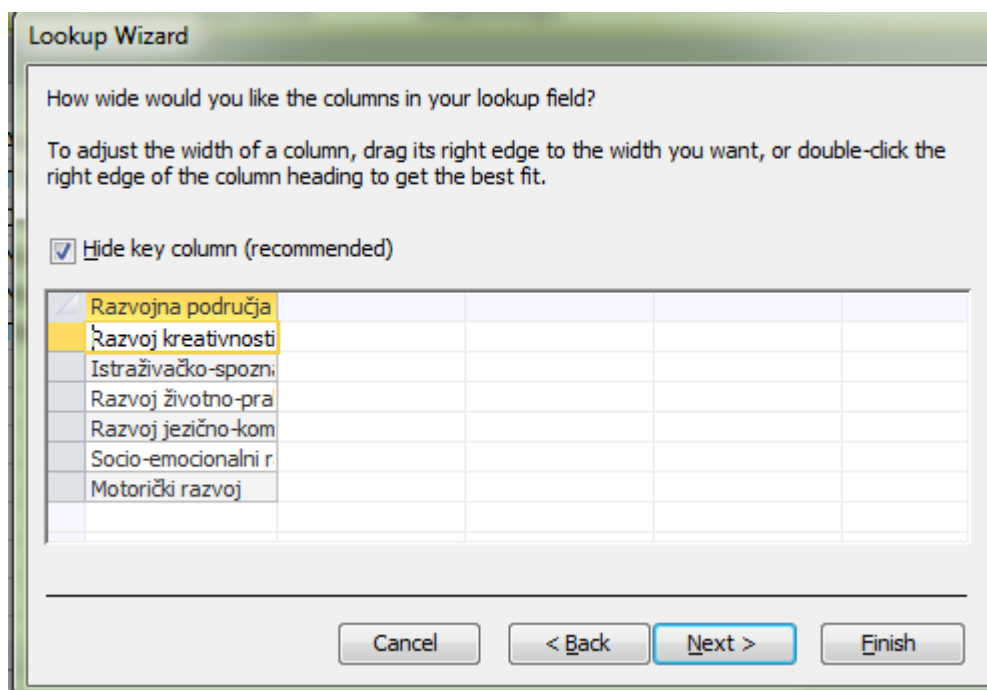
Lookup Wizard

How wide would you like the columns in your lookup field?

To adjust the width of a column, drag its right edge to the width you want, or double-click the right edge of the column heading to get the best fit.

Hide key column (recommended)

| Razvojna područja |
|---|
| Razvoj kreativnosti |
| Istraživačko-spozn |
| Razvoj životno-pra |
| Razvoj jezično-kom |
| Socio-emocionalni r |
| Motorički razvoj |

Cancel | < Back | Next > | Finish